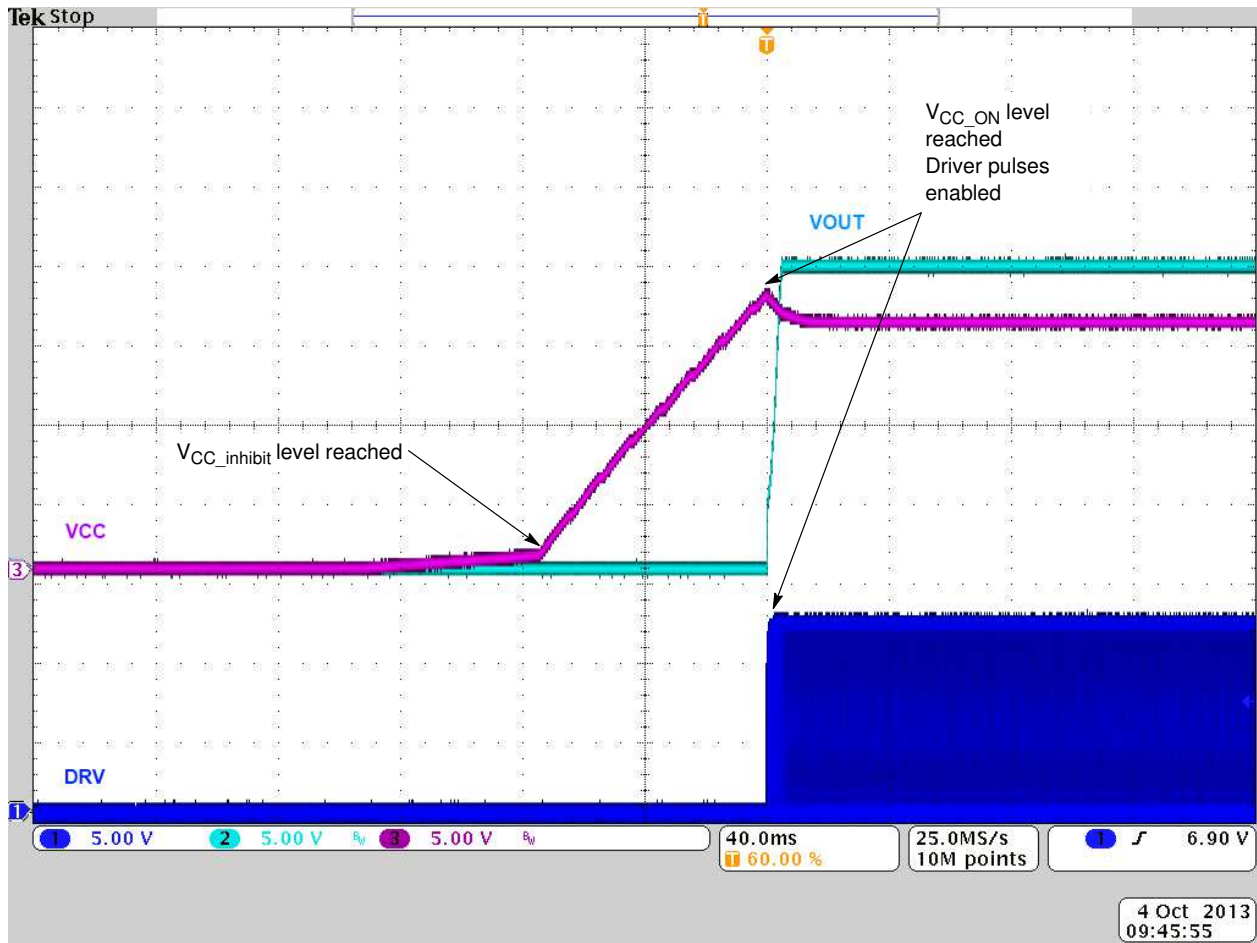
Tek Stop

$V_{CC\_ON}$ level reached
Driver pulses enabled

VOUT

$V_{CC\_inhibit}$ level reached

VCC

3

DRV

1

1 5.00 V 2 5.00 V $B_W$ 3 5.00 V $B_W$

40.0ms
T 60.00 %

25.0MS/s
10M points

1 ƒ 6.90 V

4 Oct 2013
09:45:55